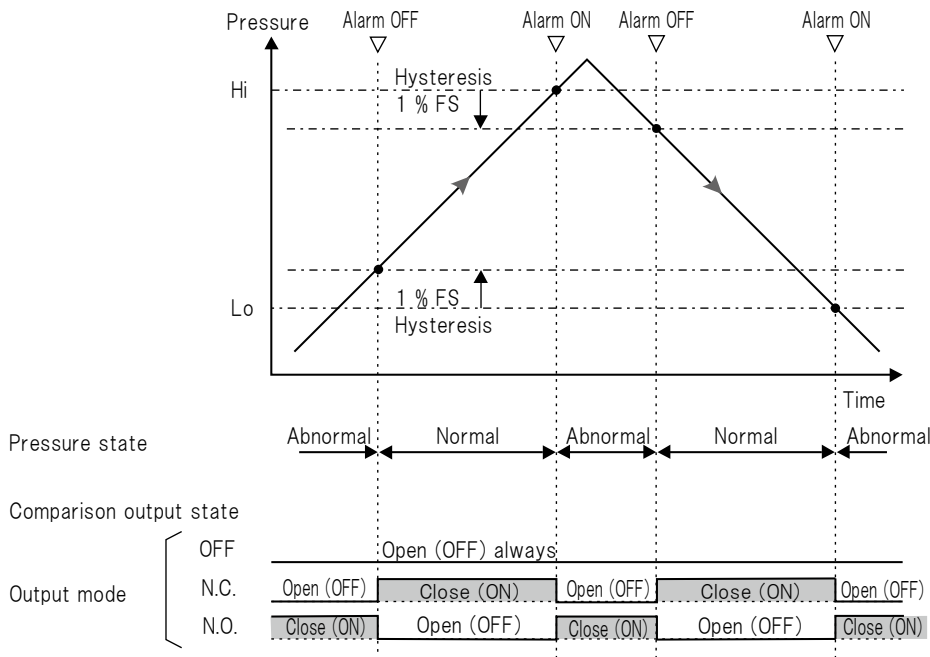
Pressure
Alarm OFF
Alarm ON
Alarm OFF
Alarm ON

Hi
Hysteresis
1 % FS

Lo
1 % FS
Hysteresis

Time

Pressure state
Abnormal
Normal
Abnormal
Normal
Abnormal

Comparison output state

Output mode
OFF
Open (OFF) always
N.C.
Open (OFF)
Close (ON)
Open (OFF)
Close (ON)
Open (OFF)
N.O.
Close (ON)
Open (OFF)
Close (ON)
Open (OFF)
Close (ON)